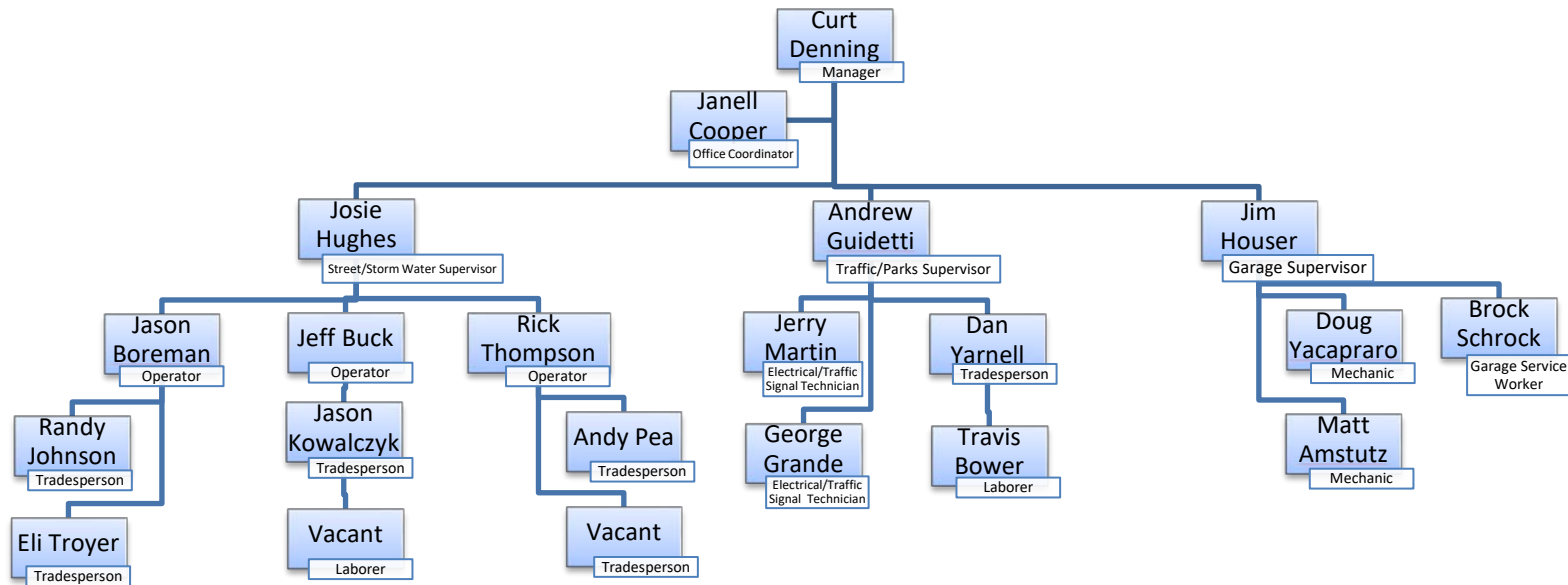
Curt Denning
Manager

Janell Cooper
Office Coordinator

Josie Hughes
Street/Storm Water Supervisor

Andrew Guidetti
Traffic/Parks Supervisor

Jim Houser
Garage Supervisor

Jason Boreman
Operator

Jeff Buck
Operator

Rick Thompson
Operator

Jerry Martin
Electrical/Traffic Signal Technician

Dan Yarnell
Tradesperson

Doug Yacapraro
Mechanic

Brock Schrock
Garage Service Worker

Randy Johnson
Tradesperson

Jason Kowalczyk
Tradesperson

Andy Pea
Tradesperson

George Grande
Electrical/Traffic Signal Technician

Travis Bower
Laborer

Matt Amstutz
Mechanic

Eli Troyer
Tradesperson

Vacant
Laborer

Vacant
Tradesperson